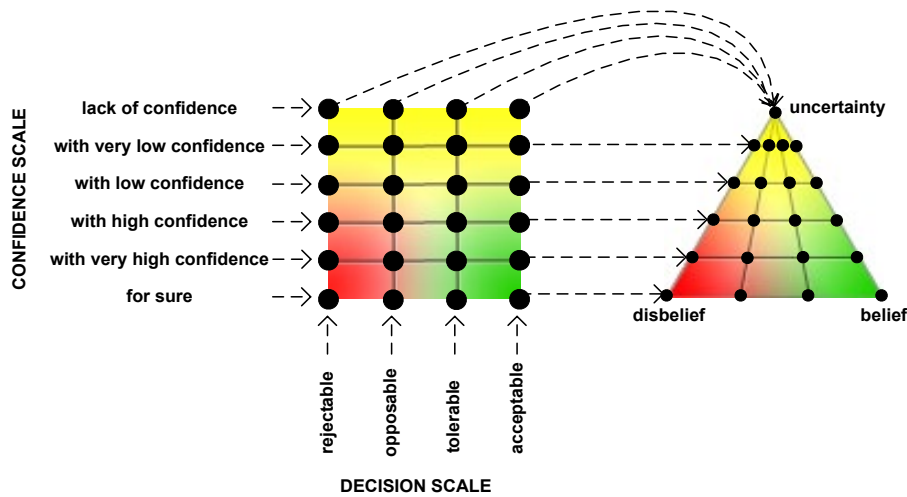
CONFIDENCE SCALE

lack of confidence
with very low confidence
with low confidence
with high confidence
with very high confidence
for sure

rejectable
opposable
tolerable
acceptable

DECISION SCALE

uncertainty
disbelief
belief